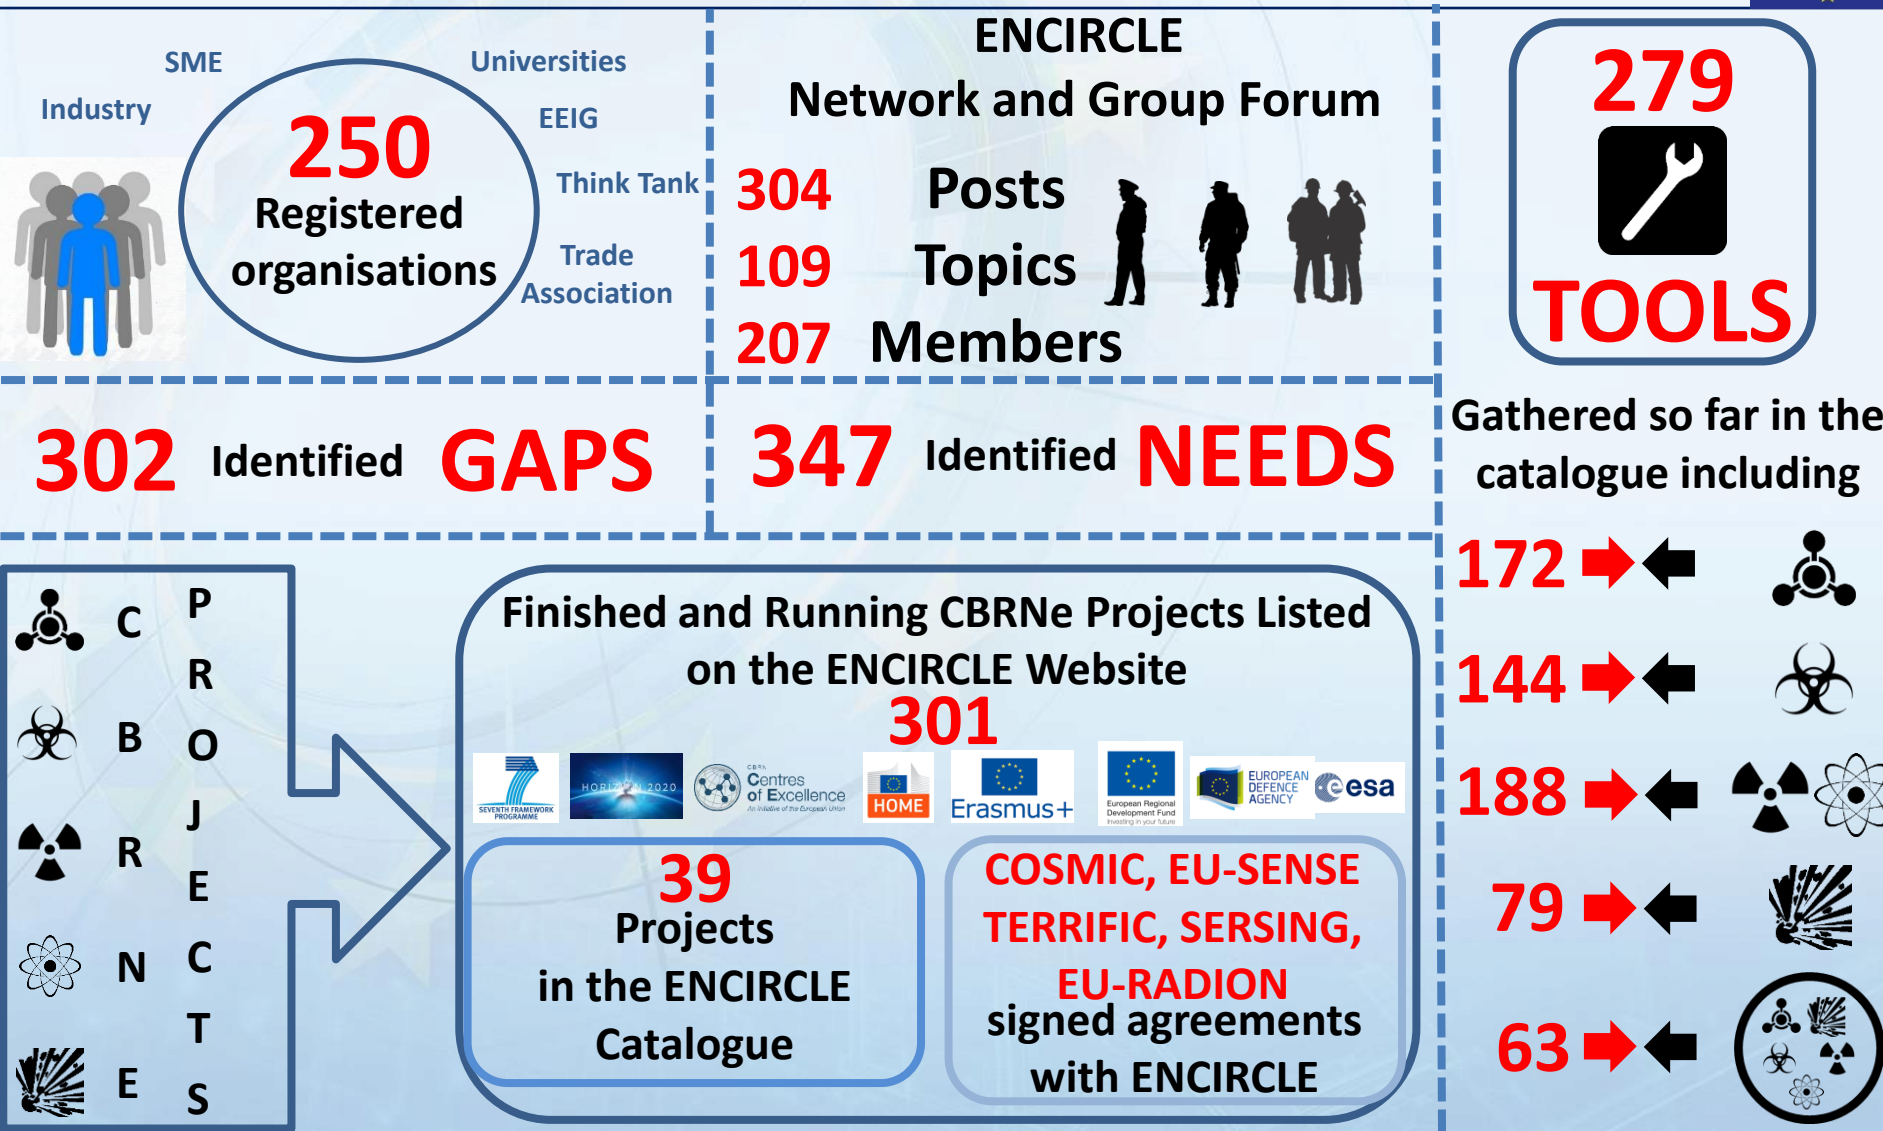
SME

Universities

Industry

EEIG

250
Registered
organisations

Think Tank

Trade
Association

ENCIRCLE
Network and Group Forum

304 Posts
109 Topics
207 Members

279
TOOLS

302 Identified GAPS

347 Identified NEEDS

Gathered so far in the catalogue including

172
144
188
79
63

C
B
R
N
E

P
R
O
J
E
C
T
S

Finished and Running CBRNe Projects Listed on the ENCIRCLE Website
301

SEVENTH FRAMEWORK PROGRAMME
HORIZON 2020
CBRN Centres of Excellence
An initiative of the European Union
HOME
Erasmus+
European Regional Development Fund
Investing in your future
EUROPEAN DEFENCE AGENCY
esa

39
Projects
in the ENCIRCLE
Catalogue

COSMIC, EU-SENSE
TERRIFIC, SERSING,
EU-RADION
signed agreements
with ENCIRCLE